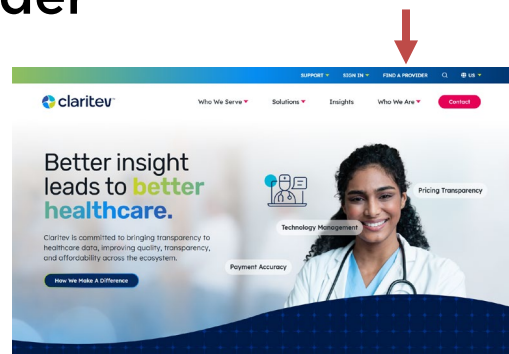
der

SUPPORT ▾ SIGN IN ▾ FIND A PROVIDER US ▾

claritev

Who We Serve ▾ Solutions ▾ Insights Who We Are ▾ Contact

Better insight leads to better healthcare.

Claritev is committed to bringing transparency to healthcare data, improving quality, transparency, and affordability across the ecosystem.

How We Make A Difference

Pricing Transparency

Technology Management

Payment Accuracy